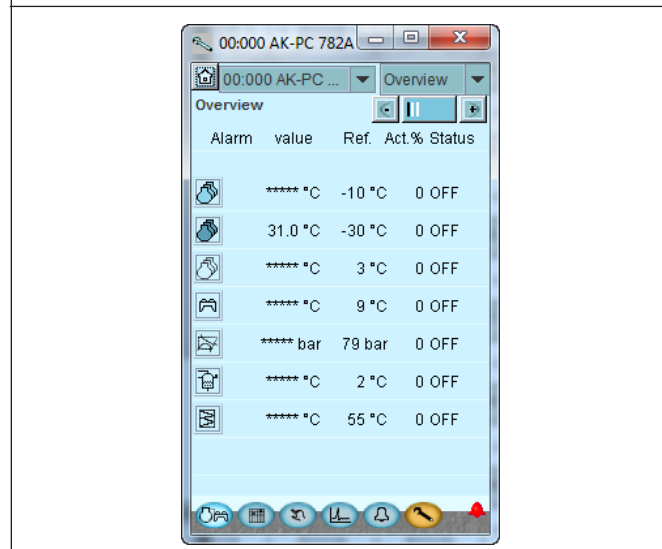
00:000 AK-PC 782A

00:000 AK-PC ... Overview

Overview

| Alarm | value | Ref. | Act.% | Status |
|---|---|---|---|---|
| | ***** °C | -10 °C | 0 | OFF |
| | 31.0 °C | -30 °C | 0 | OFF |
| | ***** °C | 3 °C | 0 | OFF |
| | ***** °C | 9 °C | 0 | OFF |
| | ***** bar | 79 bar | 0 | OFF |
| | ***** °C | 2 °C | 0 | OFF |
| | ***** °C | 55 °C | 0 | OFF |